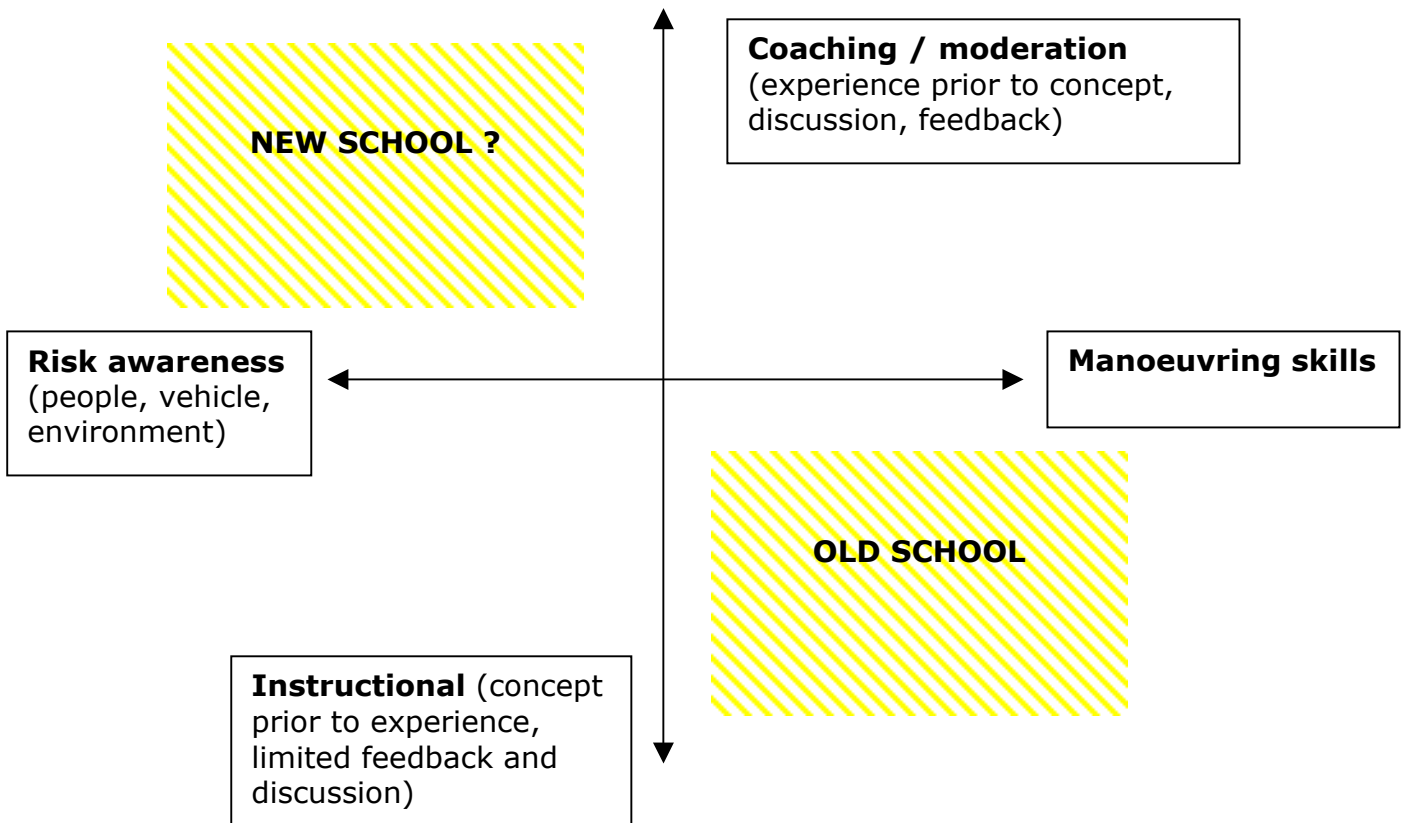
**Coaching / moderation** (experience prior to concept, discussion, feedback)

NEW SCHOOL ?

**Risk awareness** (people, vehicle, environment)

**Manoeuvring skills**

OLD SCHOOL

**Instructional** (concept prior to experience, limited feedback and discussion)